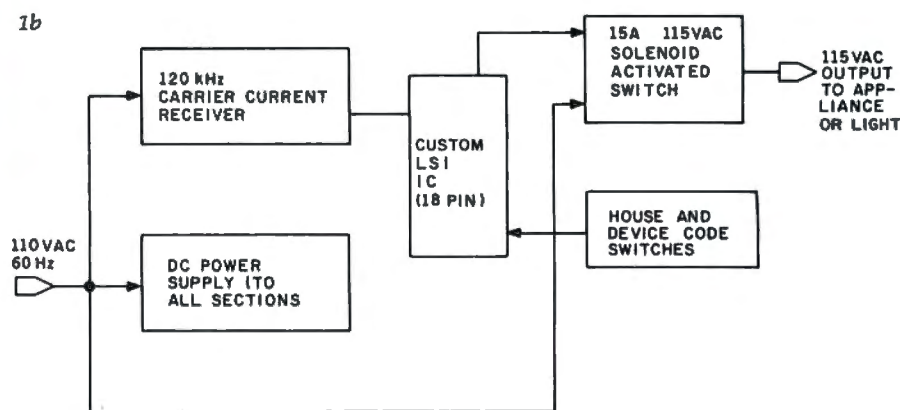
1b

120 kHz CARRIER CURRENT RECEIVER

CUSTOM LSI IC (18 PIN)

15A 115VAC SOLENOID ACTIVATED SWITCH

115VAC OUTPUT TO APPLIANCE OR LIGHT

110VAC 60Hz

DC POWER SUPPLY (TO ALL SECTIONS

HOUSE AND DEVICE CODE SWITCHES